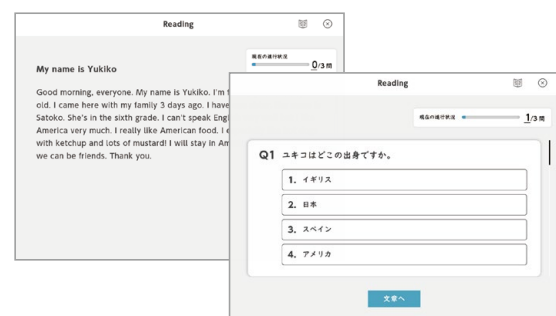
Reading

現在の進行状況 0/3問

My name is Yukiko

Good morning, everyone. My name is Yukiko. I'm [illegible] old. I came here with my family 3 days ago. I have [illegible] Satoko. She's in the sixth grade. I can't speak Engl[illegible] America very much. I really like American food. I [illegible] with ketchup and lots of mustard! I will stay in Am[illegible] we can be friends. Thank you.

Reading

現在の進行状況 1/3問

Q1 ユキコはどこの出身ですか。

1. イギリス

2. 日本

3. スペイン

4. アメリカ

文章へ